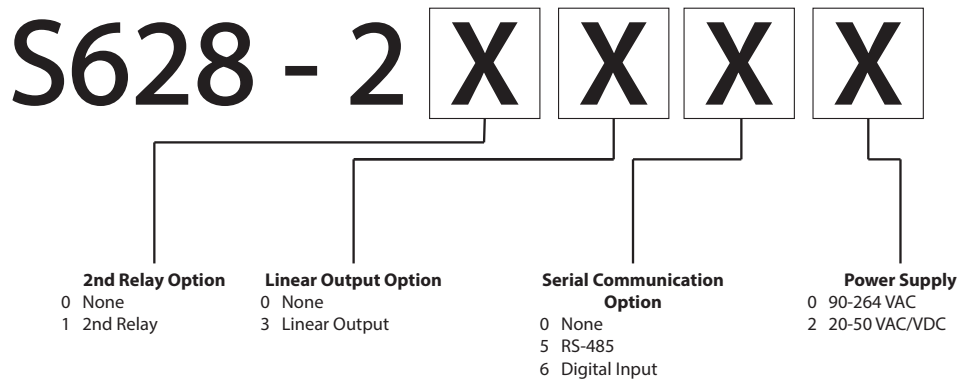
S628 - 2 X X X X

2nd Relay Option
0 None
1 2nd Relay

Linear Output Option
0 None
3 Linear Output

Serial Communication Option
0 None
5 RS-485
6 Digital Input

Power Supply
0 90-264 VAC
2 20-50 VAC/VDC